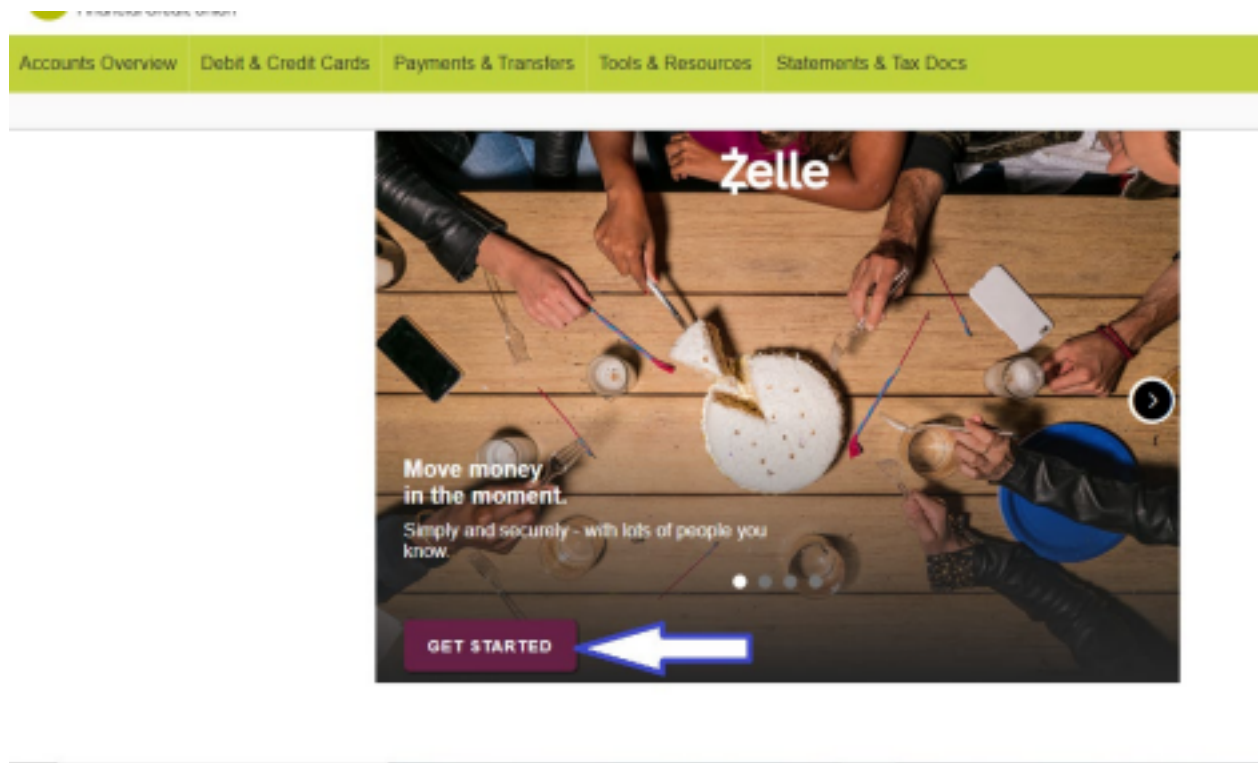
Financial Credit Union

Accounts Overview | Debit & Credit Cards | Payments & Transfers | Tools & Resources | Statements & Tax Docs

Zelle

Move money in the moment.

Simply and securely - with lots of people you know.

GET STARTED